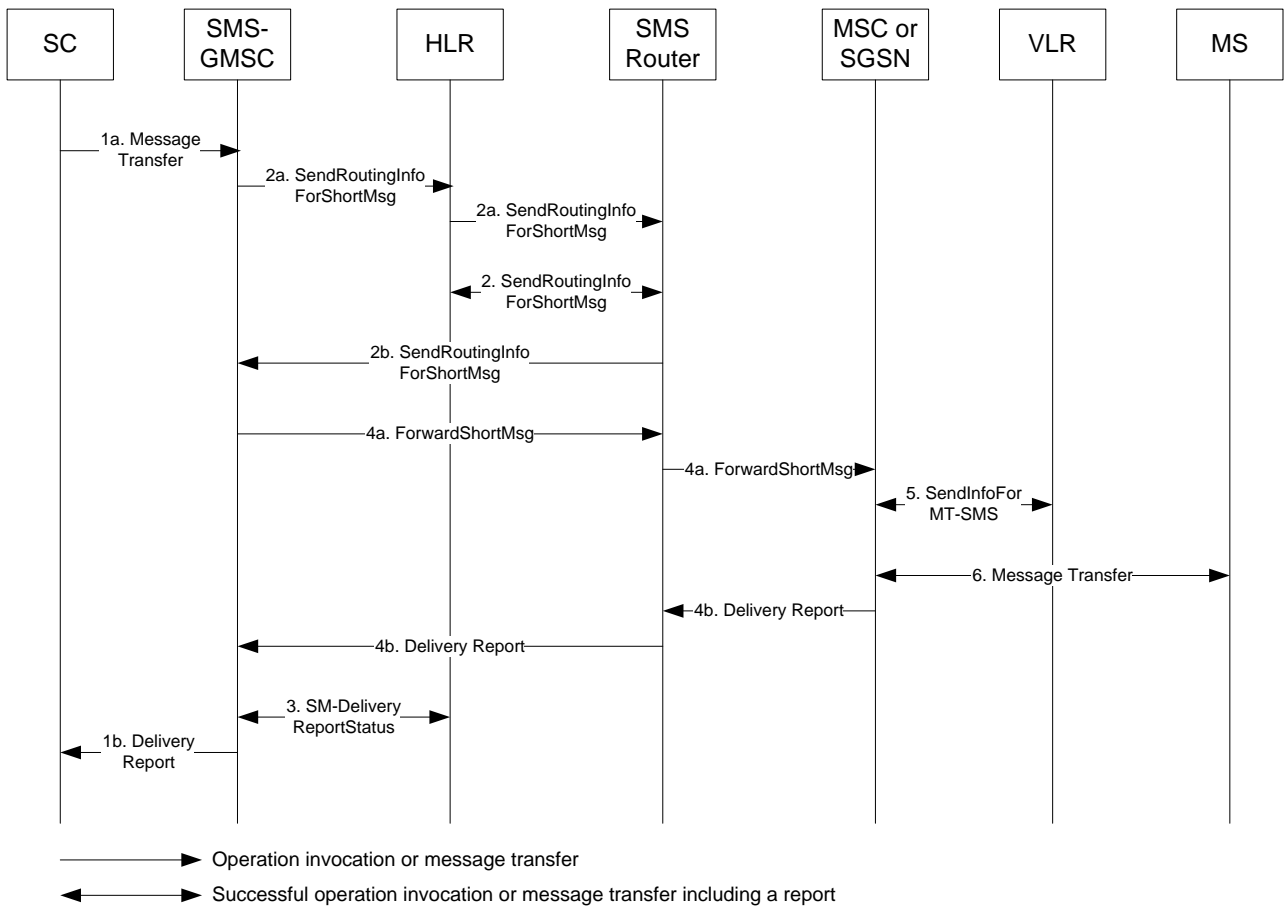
SC

SMS-GMSC

HLR

SMS Router

MSC or SGSN

VLR

MS

1a. Message Transfer

2a. SendRoutingInfo ForShortMsg

2a. SendRoutingInfo ForShortMsg

2. SendRoutingInfo ForShortMsg

2b. SendRoutingInfo ForShortMsg

4a. ForwardShortMsg

4a. ForwardShortMsg

5. SendInfoFor MT-SMS

6. Message Transfer

4b. Delivery Report

4b. Delivery Report

3. SM-Delivery ReportStatus

1b. Delivery Report

Operation invocation or message transfer

Successful operation invocation or message transfer including a report